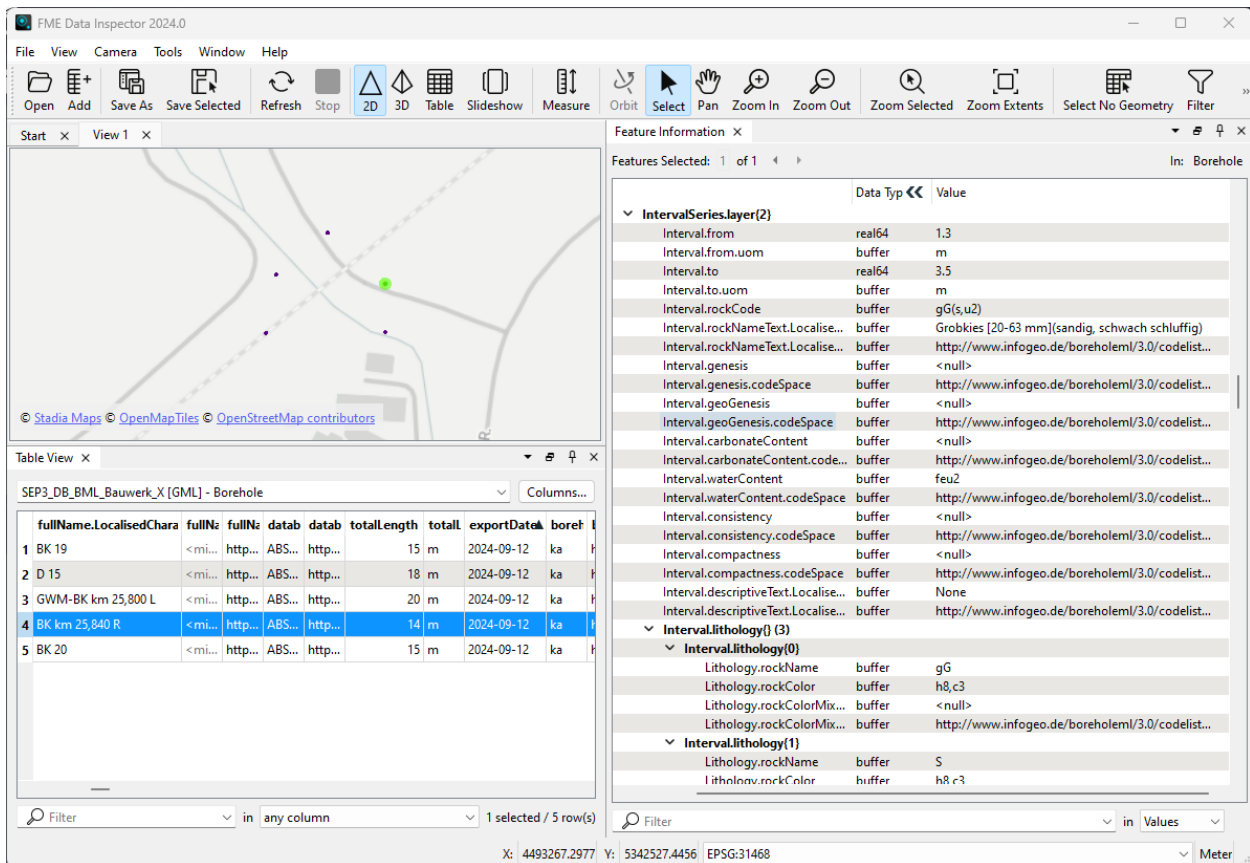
FME Data Inspector 2024.0

File View Camera Tools Window Help

Open Add Save As Save Selected Refresh Stop 2D 3D Table Slideshow Measure Orbit Select Pan Zoom In Zoom Out Zoom Selected Zoom Extents Select No Geometry Filter

Start × View 1 ×

© Stadia Maps © OpenMapTiles © OpenStreetMap contributors

Table View ×

SEP3_DB_BML_Bauwerk_X [GML] - Borehole

Columns...

| | fullName.LocalisedChara | fullNa | fullNa | datab | datab | totalLength | totalL | exportDate | boreh | |
|---|---|---|---|---|---|---|---|---|---|---|
| 1 | BK 19 | <mi... | http... | ABS... | http... | 15 | m | 2024-09-12 | ka | |
| 2 | D 15 | <mi... | http... | ABS... | http... | 18 | m | 2024-09-12 | ka | |
| 3 | GWM-BK km 25,800 L | <mi... | http... | ABS... | http... | 20 | m | 2024-09-12 | ka | |
| 4 | BK km 25,840 R | <mi... | http... | ABS... | http... | 14 | m | 2024-09-12 | ka | |
| 5 | BK 20 | <mi... | http... | ABS... | http... | 15 | m | 2024-09-12 | ka | |

Filter in any column 1 selected / 5 row(s)

Feature Information ×

Features Selected: 1 of 1 In: Borehole

| | Data Typ | Value |
|---|---|---|
| IntervalSeries.layer{2} | | |
| Interval.from | real64 | 1.3 |
| Interval.from.uom | buffer | m |
| Interval.to | real64 | 3.5 |
| Interval.to.uom | buffer | m |
| Interval.rockCode | buffer | gG(s,u2) |
| Interval.rockNameText.Localise... | buffer | Grobkies [20-63 mm](sandig, schwach schluffig) |
| Interval.rockNameText.Localise... | buffer | http://www.infogeo.de/boreholeml/3.0/codelist... |
| Interval.genesis | buffer | <null> |
| Interval.genesis.codeSpace | buffer | http://www.infogeo.de/boreholeml/3.0/codelist... |
| Interval.geoGenesis | buffer | <null> |
| Interval.geoGenesis.codeSpace | buffer | http://www.infogeo.de/boreholeml/3.0/codelist... |
| Interval.carbonateContent | buffer | <null> |
| Interval.carbonateContent.code... | buffer | http://www.infogeo.de/boreholeml/3.0/codelist... |
| Interval.waterContent | buffer | feu2 |
| Interval.waterContent.codeSpace | buffer | http://www.infogeo.de/boreholeml/3.0/codelist... |
| Interval.consistency | buffer | <null> |
| Interval.consistency.codeSpace | buffer | http://www.infogeo.de/boreholeml/3.0/codelist... |
| Interval.compactness | buffer | <null> |
| Interval.compactness.codeSpace | buffer | http://www.infogeo.de/boreholeml/3.0/codelist... |
| Interval.descriptiveText.Localise... | buffer | None |
| Interval.descriptiveText.Localise... | buffer | http://www.infogeo.de/boreholeml/3.0/codelist... |
| Interval.lithology{} (3) | | |
| Interval.lithology{0} | | |
| Lithology.rockName | buffer | gG |
| Lithology.rockColor | buffer | h8,c3 |
| Lithology.rockColorMix... | buffer | <null> |
| Lithology.rockColorMix... | buffer | http://www.infogeo.de/boreholeml/3.0/codelist... |
| Interval.lithology{1} | | |
| Lithology.rockName | buffer | S |
| Lithology.rockColor | buffer | h8,c3 |

Filter in Values

X: 4493267.2977 Y: 5342527.4456 EPSG:31468 Meter